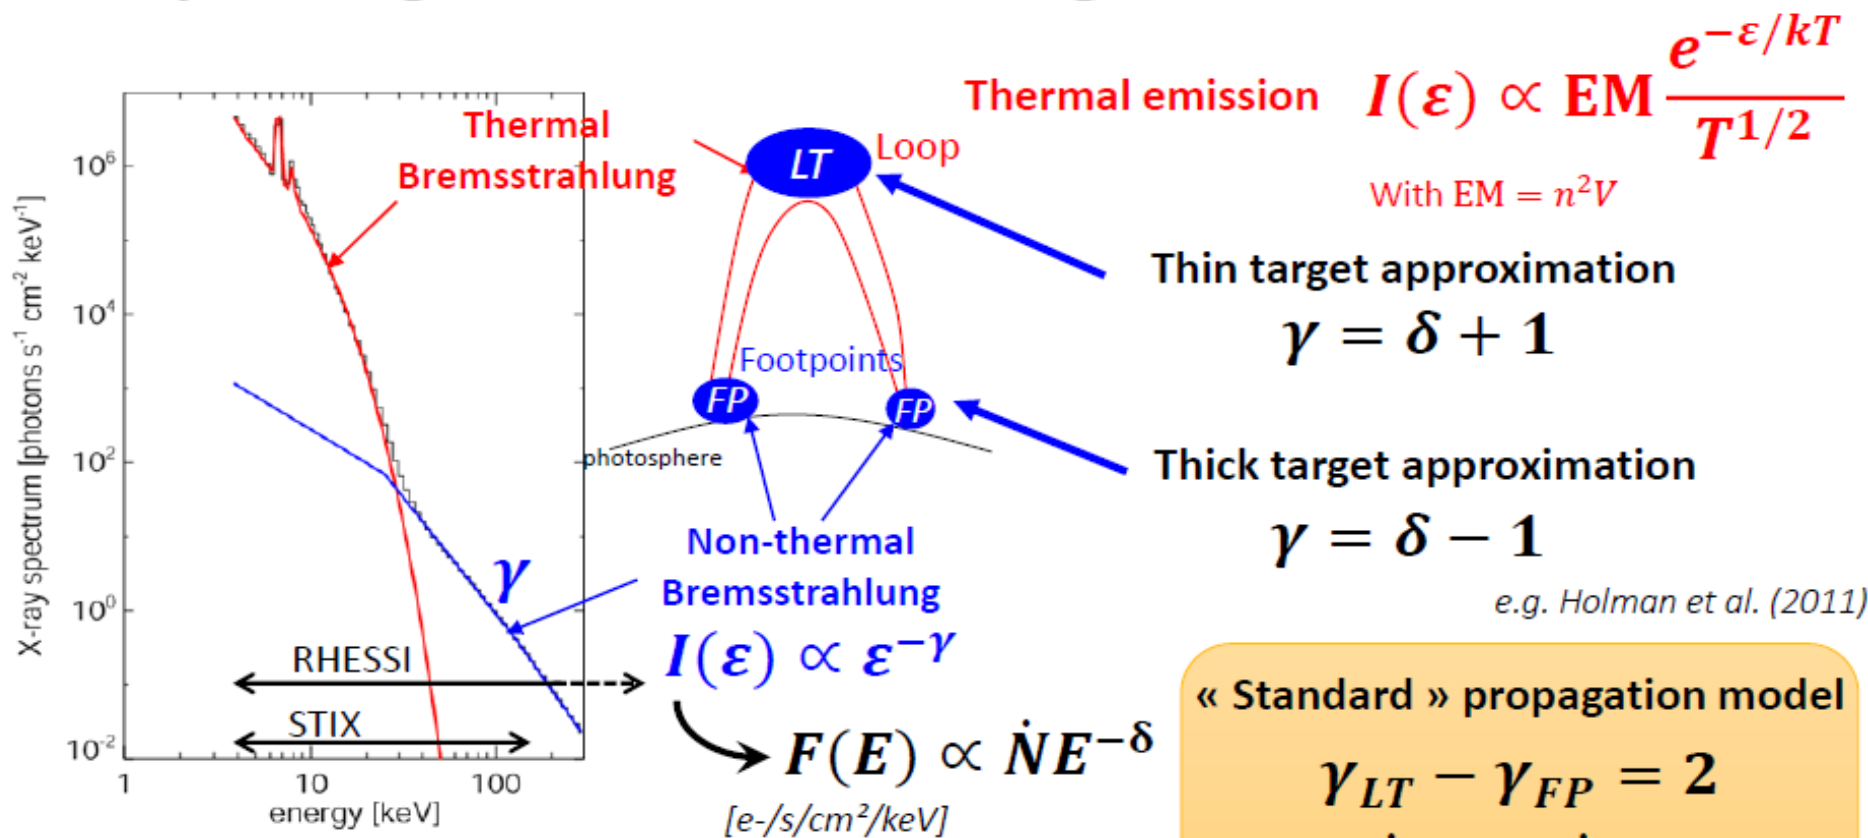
Thermal emission $I(\varepsilon) \propto \text{EM} \frac{e^{-\varepsilon/kT}}{T^{1/2}}$

With $\text{EM} = n^2V$

$10^6$
$10^4$
$10^2$
$10^0$
$10^{-2}$
X-ray spectrum [photons s$^{-1}$ cm$^{-2}$ keV$^{-1}$]
1
10
100
energy [keV]

Thermal Bremsstrahlung

$\gamma$

RHESSI

STIX

LT

Loop

Footpoints

FP

FP

photosphere

Non-thermal Bremsstrahlung

$I(\varepsilon) \propto \varepsilon^{-\gamma}$

$F(E) \propto \dot{N}E^{-\delta}$

[e-/s/cm²/keV]

Thin target approximation

$\gamma = \delta + 1$

Thick target approximation

$\gamma = \delta - 1$

e.g. Holman et al. (2011)

« Standard » propagation model

$\gamma_{LT} - \gamma_{FP} = 2$